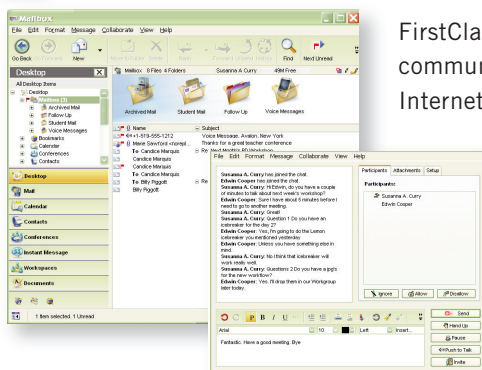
Mailbox

File Edit Format Message Collaborate View Help

Go Back Forward New Find Next Unread

Desktop

All Desktop Items
Desktop
Mailbox (1)
Archived Mail
Follow Up
Student Mail
Voice Messages
Bookmarks
Calendar
Conferences
Contacts

Desktop
Mail
Calendar
Contacts
Conferences
Instant Message
Workspaces
Documents

1 item selected, 1 Unread

Mailbox 8 Files 4 Folders Susanna A Curry 49M Free

Archived Mail Student Mail Follow Up Voice Messages

Name Subject
+1-519-555-1212 Voice Message, Avalon, New York
Marie Sawford Thanks for a great teacher conference
To Candice Marquis Re
Candice Marquis
Candice Marquis
To Candice Marquis
To Billy Piggott Re
Billy Piggott

File Edit Format Message Collaborate View Help

Susanna A. Curry has joined the chat.
Edwin Cooper has joined the chat.
Susanna A. Curry: Hi Edwin, do you have a couple of minutes to talk about next week's workshop?
Edwin Cooper: Sure I have about 5 minutes before I need to go to another meeting.
Susanna A. Curry: Great!
Susanna A. Curry: Question 1 Do you have an icebreaker for the day 2?
Edwin Cooper: Yes, I'm going to do the Lemon Icebreaker you mentioned yesterday
Edwin Cooper: Unless you have something else in mind.
Susanna A. Curry: No I think that icebreaker will work really well.
Susanna A. Curry: Questions 2 Do you have a jpg's for the new workflow?
Edwin Cooper: Yes, I'll drop them in our Workgroup later today.

Participants Attachments Setup
Participants:
Susanna A. Curry
Edwin Cooper

Ignore Allow Disallow

Arial 10 Left Insert...

Fantastic. Have a good meeting. Bye

Send
Hand Up
Pause
Push to Talk
Invite

FirstCla
commu
Internet